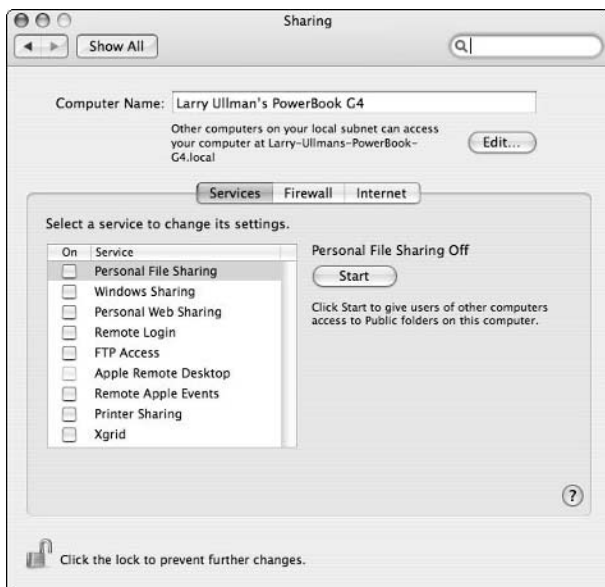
Sharing

Show All

Computer Name: Larry Ullman's PowerBook G4

Other computers on your local subnet can access your computer at Larry-Ullmans-PowerBook-G4.local

Edit...

Services | Firewall | Internet

Select a service to change its settings.

| On | Service |
|---|---|
| | Personal File Sharing |
| | Windows Sharing |
| | Personal Web Sharing |
| | Remote Login |
| | FTP Access |
| | Apple Remote Desktop |
| | Remote Apple Events |
| | Printer Sharing |
| | Xgrid |

Personal File Sharing Off

Start

Click Start to give users of other computers access to Public folders on this computer.

?

Click the lock to prevent further changes.